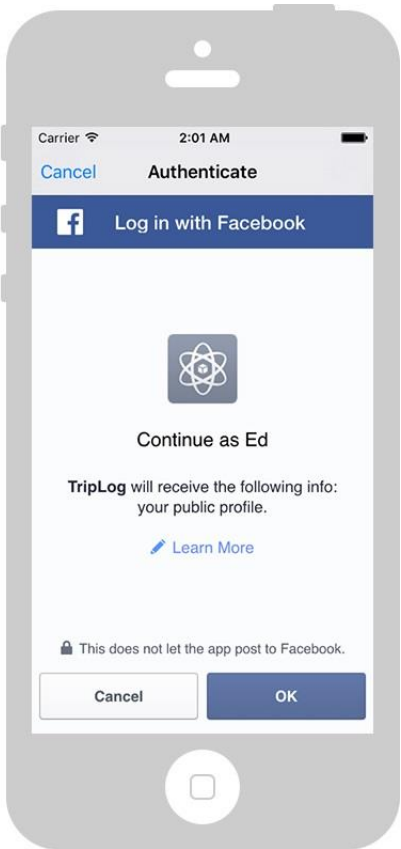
Carrier

2:01 AM

Cancel

Authenticate

f

Log in with Facebook

Continue as Ed

**TripLog** will receive the following info: your public profile.

Learn More

This does not let the app post to Facebook.

Cancel

OK